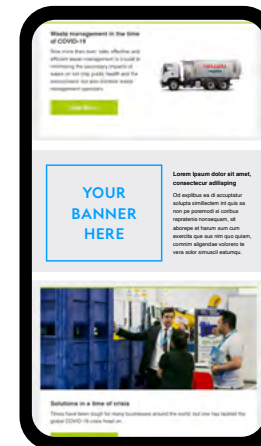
Waste management in the time of COVID-19

Now more than ever, safe, effective and efficient waste management is crucial in minimising the secondary impacts of waste on not only public health and the environment but also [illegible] waste management operators.

Learn More

YOUR BANNER HERE

Lorem ipsum dolor sit amet, consectecur adiliseing

Od expllbus ea di accuptatur sculpta simillectem int quis ea non pe poremodi el conibus repratenis nonsequam, sit aborepe et harum eum cum exercita que sus nim quo quiam, commim aligendae volorero te vere solor simuscil estumqu.

Solutions in a time of crisis

Times have been tough for many businesses around the world, but one has tackled the global COVID-19 crisis head on.